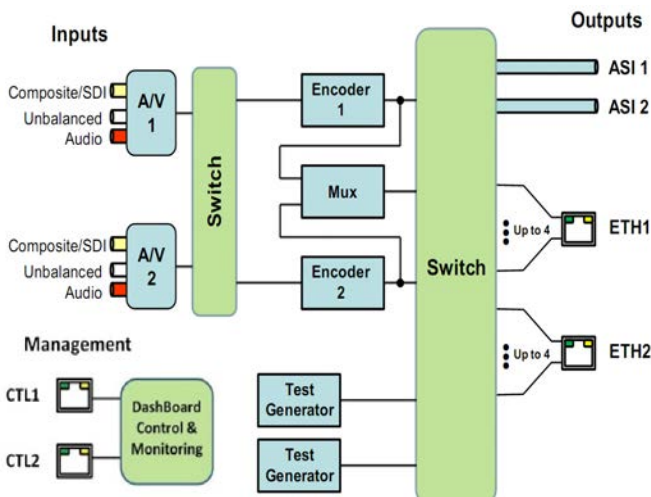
Inputs

Outputs

Composite/SDI
Unbalanced
Audio

A/V
1

Switch

Encoder
1

Mux

Composite/SDI
Unbalanced
Audio

A/V
2

Encoder
2

Switch

ASI 1

ASI 2

Up to 4

ETH1

Up to 4

ETH2

Management

CTL1

CTL2

DashBoard
Control &
Monitoring

Test
Generator

Test
Generator